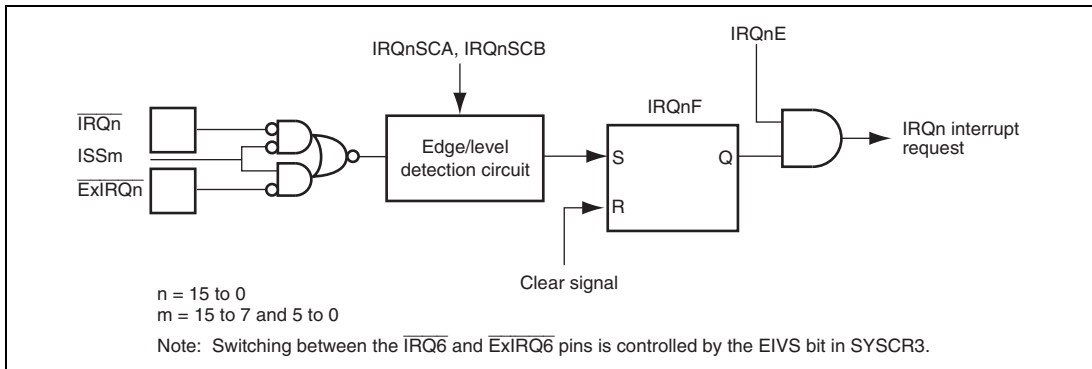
IRQnSCA, IRQnSCB

IRQnE

IRQnF

$\overline{IRQn}$

ISSm

$\overline{ExIRQn}$

Edge/level detection circuit

S

Q

R

IRQn interrupt request

Clear signal

n = 15 to 0
m = 15 to 7 and 5 to 0

Note: Switching between the $\overline{IRQ6}$ and $\overline{ExIRQ6}$ pins is controlled by the EIVS bit in SYSCR3.